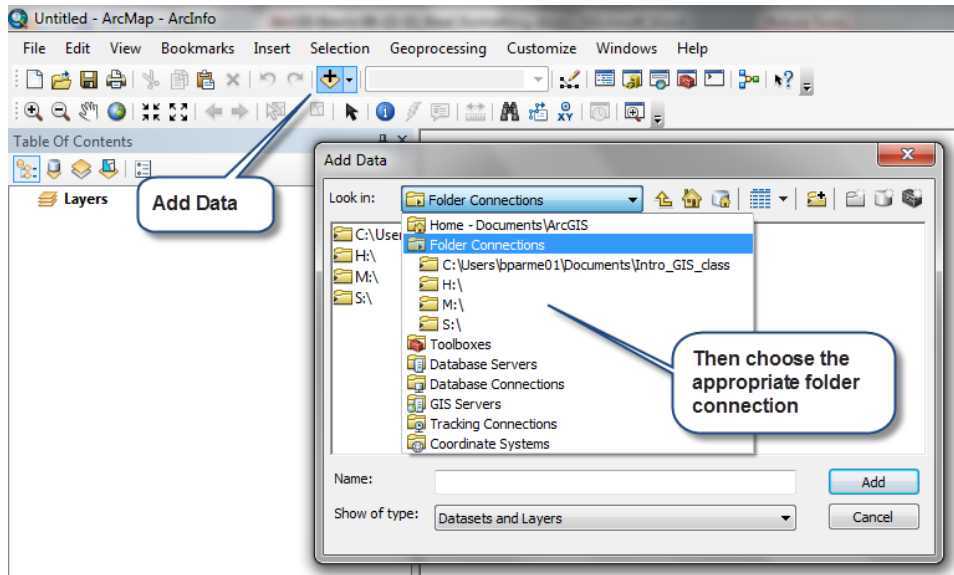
Untitled - ArcMap - ArcInfo

File Edit View Bookmarks Insert Selection Geoprocessing Customize Windows Help

Table Of Contents

Layers

Add Data

Add Data

Look in: Folder Connections

C:\User
H:\
M:\
S:\

Home - Documents\ArcGIS
Folder Connections
C:\Users\bparme01\Documents\Intro_GIS_class
H:\
M:\
S:\
Toolboxes
Database Servers
Database Connections
GIS Servers
Tracking Connections
Coordinate Systems

Then choose the appropriate folder connection

Name:

Add

Show of type: Datasets and Layers

Cancel